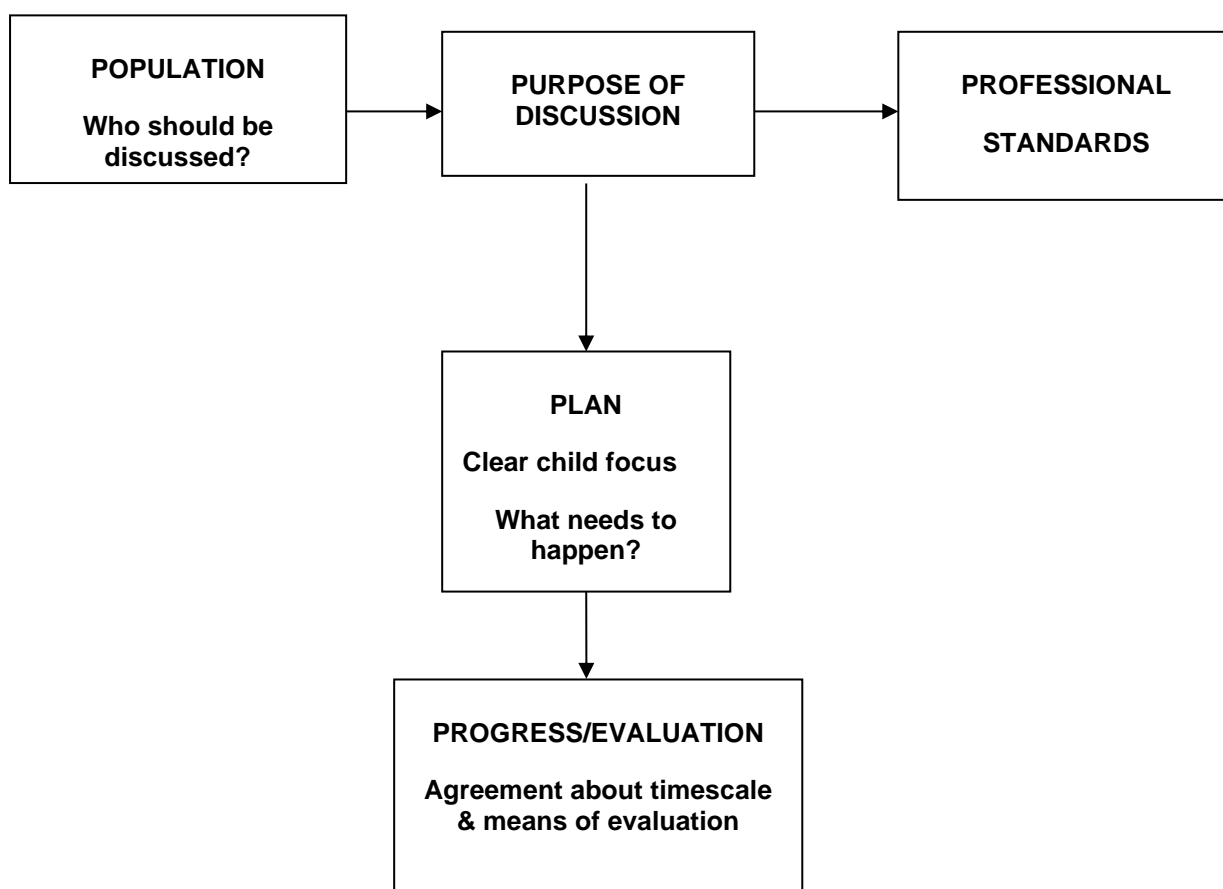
POPULATION

Who should be discussed?

PURPOSE OF DISCUSSION

PROFESSIONAL

STANDARDS

PLAN

Clear child focus

What needs to happen?

PROGRESS/EVALUATION

Agreement about timescale & means of evaluation